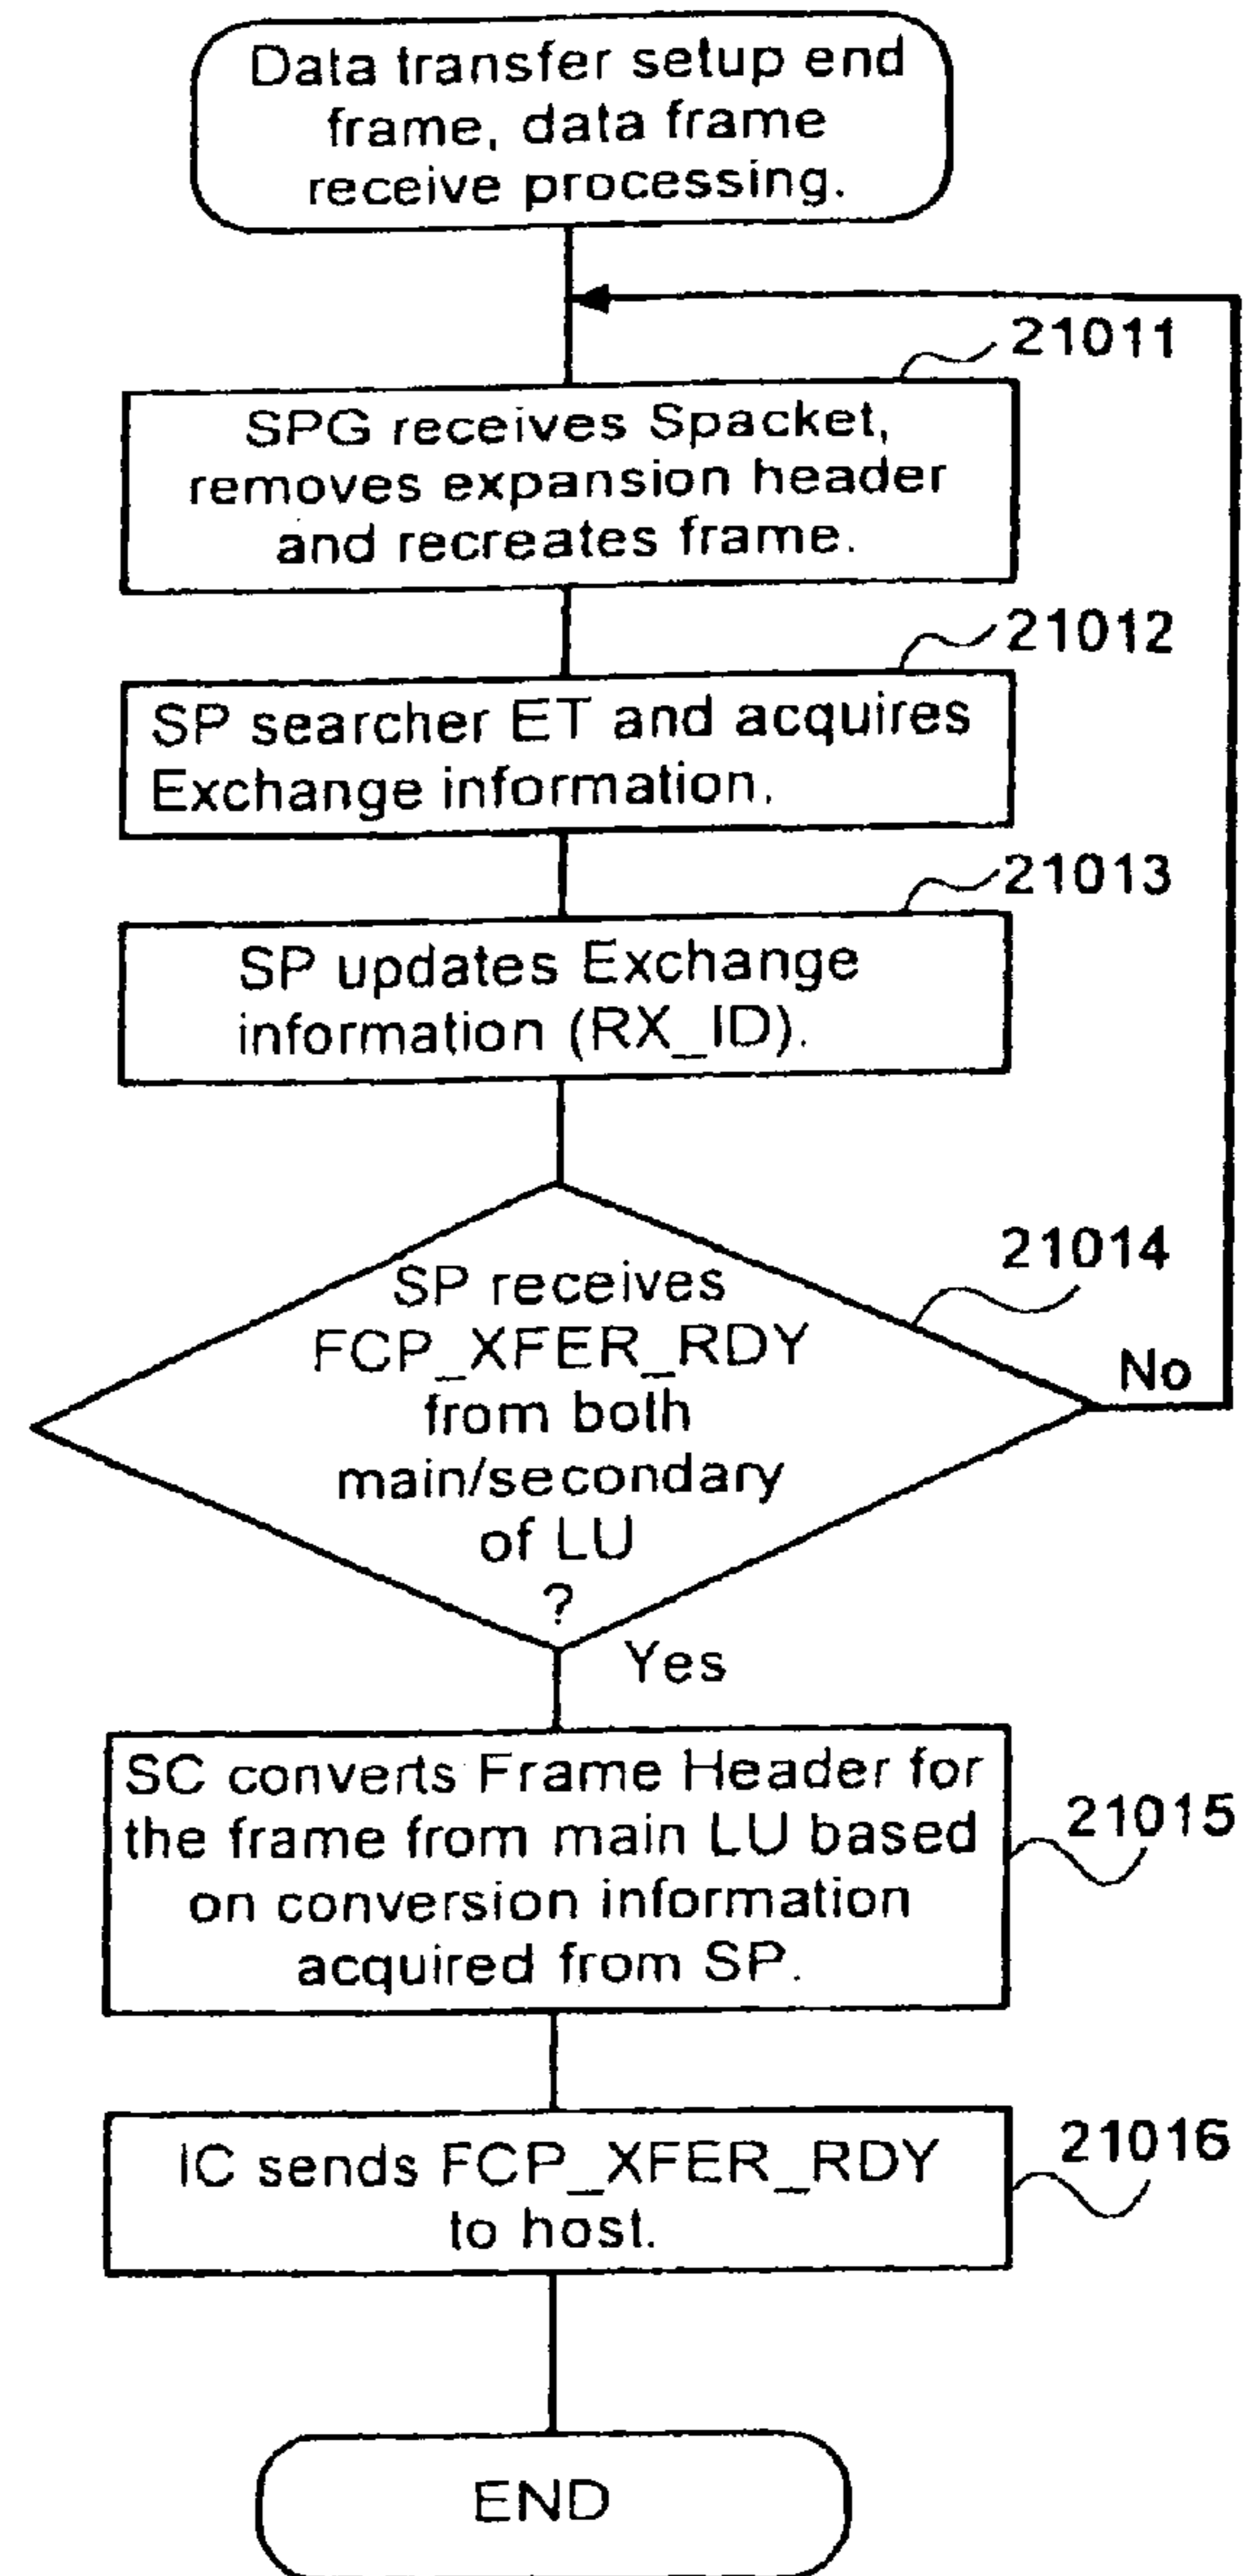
Data transfer setup end frame, data frame receive processing.

21011

SPG receives Spacket, removes expansion header and recreates frame.

21012

SP searcher ET and acquires Exchange information.

21013

SP updates Exchange information (RX_ID).

21014

SP receives FCP_XFER_RDY from both main/secondary of LU ?

No

Yes

SC converts Frame Header for the frame from main LU based on conversion information acquired from SP.

21015

IC sends FCP_XFER_RDY to host.

21016

END